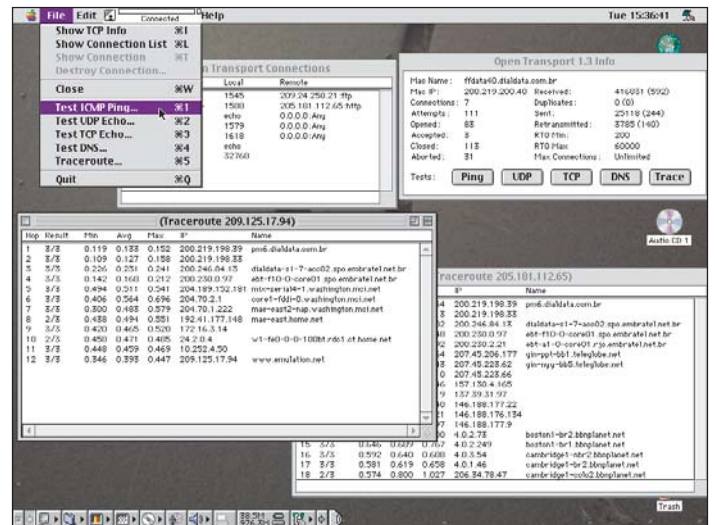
File Edit Connected Help Tue 15:36:41

Show TCP Info ⌘I
Show Connection List ⌘L
Show Connection ⌘T
Destroy Connection...
Close ⌘W
Test ICMP Ping... ⌘1
Test UDP Echo... ⌘2
Test TCP Echo... ⌘3
Test DNS... ⌘4
Traceroute... ⌘5
Quit ⌘Q

Open Transport Connections

| Local | Remote |
|---|---|
| 1545 | 209.24.250.21 ftp |
| 1500 | 205.181.112.65 http |
| echo | 0.0.0.0:Any |
| 1579 | 0.0.0.0:Any |
| 1618 | 0.0.0.0:Any |
| echo | |
| 32760 | |

Open Transport 1.3 Info

| | | | |
|---|---|---|---|
| Mac Name: | ffdata40.dialdata.com.br | | |
| Mac IP: | 200.219.200.40 | Received: | 416831 (592) |
| Connections: | 7 | Duplicates: | 0 (0) |
| Attempts: | 111 | Sent: | 25118 (244) |
| Opened: | 68 | Retransmitted: | 3785 (140) |
| Accepted: | 8 | RTO Min: | 200 |
| Closed: | 113 | RTO Max: | 60000 |
| Aborted: | 31 | Max Connections: | Unlimited |

Tests: Ping UDP TCP DNS Trace

Audio CD 1

(Traceroute 209.125.17.94)

| Hop | Result | Min | Avg | Max | IP | Name |
|---|---|---|---|---|---|---|
| 1 | 3/3 | 0.119 | 0.133 | 0.152 | 200.219.198.39 | pm6.dialdata.com.br |
| 2 | 3/3 | 0.109 | 0.127 | 0.158 | 200.219.198.33 | |
| 3 | 3/3 | 0.226 | 0.231 | 0.241 | 200.246.84.13 | dialdata-s1-7-aco02.spo.embratel.net.br |
| 4 | 3/3 | 0.142 | 0.160 | 0.212 | 200.230.0.97 | ebt-f10-0-core01.spo.embratel.net.br |
| 5 | 3/3 | 0.494 | 0.511 | 0.541 | 204.189.152.181 | mix-serial4-1.washington.mci.net |
| 6 | 3/3 | 0.406 | 0.564 | 0.696 | 204.70.2.1 | core1-fddi-0.washington.mci.net |
| 7 | 3/3 | 0.300 | 0.483 | 0.579 | 204.70.1.222 | mae-east2-nap.washington.mci.net |
| 8 | 2/3 | 0.438 | 0.494 | 0.551 | 192.41.177.148 | mae-east.home.net |
| 9 | 3/3 | 0.420 | 0.465 | 0.520 | 172.16.3.14 | |
| 10 | 2/3 | 0.450 | 0.471 | 0.485 | 24.2.0.4 | w1-fe0-0-0-100bt.rdc1.ct.home.net |
| 11 | 3/3 | 0.448 | 0.459 | 0.469 | 10.252.4.50 | |
| 12 | 3/3 | 0.346 | 0.393 | 0.447 | 209.125.17.94 | www.emulation.net |

(Traceroute 205.181.112.65)

| Hop | Result | Min | Avg | Max | IP | Name |
|---|---|---|---|---|---|---|
| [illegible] | | | | | 200.219.198.39 | pm6.dialdata.com.br |
| | | | | | 200.219.198.33 | |
| | | | | | 200.246.84.13 | dialdata-s1-7-aco02.spo.embratel.net.br |
| | | | | | 200.230.0.97 | ebt-f10-0-core01.spo.embratel.net.br |
| | | | | | 200.230.2.21 | ebt-a1-0-core01.rjo.embratel.net.br |
| | | | | | 207.45.206.177 | gin-ppt-bb1.teleglobe.net |
| | | | | | 207.45.223.62 | gin-nyy-bb5.teleglobe.net |
| | | | | | 207.45.223.66 | |
| | | | | | 157.130.4.165 | |
| | | | | | 137.39.31.97 | |
| | | | | | 146.188.177.22 | |
| | | | | | 146.188.176.134 | |
| | | | | | 146.188.177.9 | |
| | | | | | 4.0.2.73 | boston1-br2.bbnplanet.net |
| | | | | | 4.0.2.249 | boston1-br1.bbnplanet.net |
| 16 | 3/3 | 0.592 | 0.640 | 0.688 | 4.0.3.54 | cambridge1-nbr2.bbnplanet.net |
| 17 | 3/3 | 0.581 | 0.619 | 0.658 | 4.0.1.46 | cambridge1-br2.bbnplanet.net |
| 18 | 2/3 | 0.574 | 0.800 | 1.027 | 206.34.78.47 | cambridge1-cc0.bbnplanet.net |

Trash